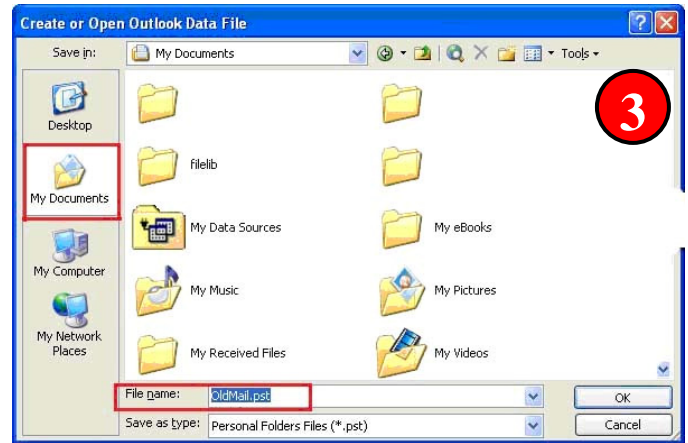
Create or Open Outlook Data File

Save in: My Documents

Tools

3

Desktop

My Documents

My Computer

My Network Places

filelib

My Data Sources

My eBooks

My Music

My Pictures

My Received Files

My Videos

File name: OldMail.pst

Save as type: Personal Folders Files (*.pst)

OK

Cancel